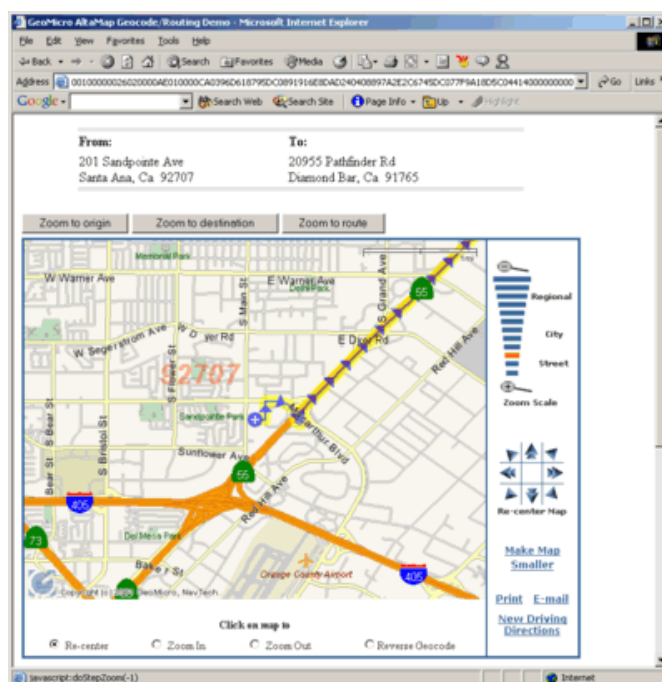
GeoMicro AltaMap Geocode/Routing Demo - Microsoft Internet Explorer

File Edit View Favorites Tools Help

Back Search Favorites Media

Address 00100000026020000AE010000CA0396D618795DC0891916E8DAD240408897A2E2C6745DC077F9A18D5C04414000000000 Go Links

Google Search Web Search Site Page Info Up Highlight

From:
201 Sandpointe Ave
Santa Ana, Ca. 92707

To:
20955 Pathfinder Rd
Diamond Bar, Ca. 91765

Zoom to origin Zoom to destination Zoom to route

W Warner Ave
Memorial Park
E Warner Ave
55
W Segerstrom Ave
E Dyer Rd
92707
Red Hill Ave
Sandpointe Park
Sunflower Ave
55
MacArthur Blvd
405
73
Del Mesa Park
Baker St
Orange County Airport
405
Copyright GeoMicro, NavTech
S Main St
S Grand Ave
S Flower St
S Bristol St
Bear St

Regional
City
Street
Zoom Scale

Re-center Map

Make Map Smaller

Print E-mail

New Driving Directions

Click on map to

Re-center Zoom In Zoom Out Reverse Geocode

javascript:doStepZoom(-1)

Internet